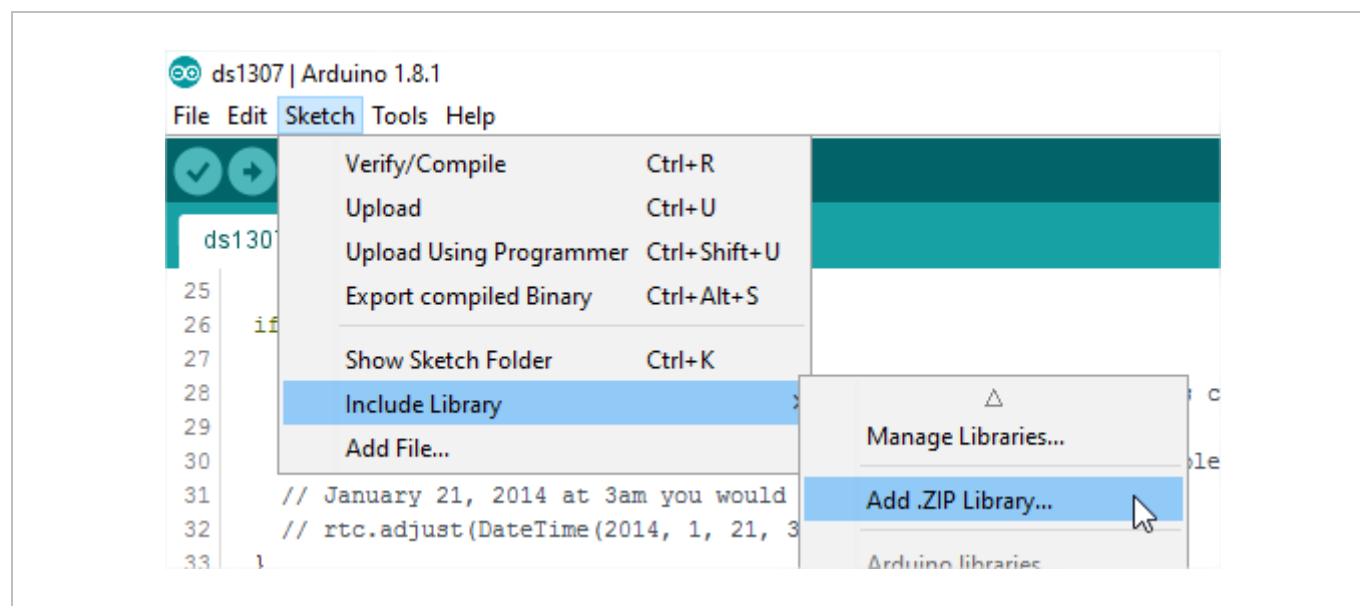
ds1307 | Arduino 1.8.1

File Edit Sketch Tools Help

ds1307

Verify/Compile Ctrl+R
Upload Ctrl+U
Upload Using Programmer Ctrl+Shift+U
Export compiled Binary Ctrl+Alt+S
Show Sketch Folder Ctrl+K
Include Library
Add File...

Manage Libraries...
Add .ZIP Library...
Arduino libraries

25
26 if
27
28 c
29
30 le
31 // January 21, 2014 at 3am you would
32 // rtc.adjust(DateTime(2014, 1, 21, 3
33 }